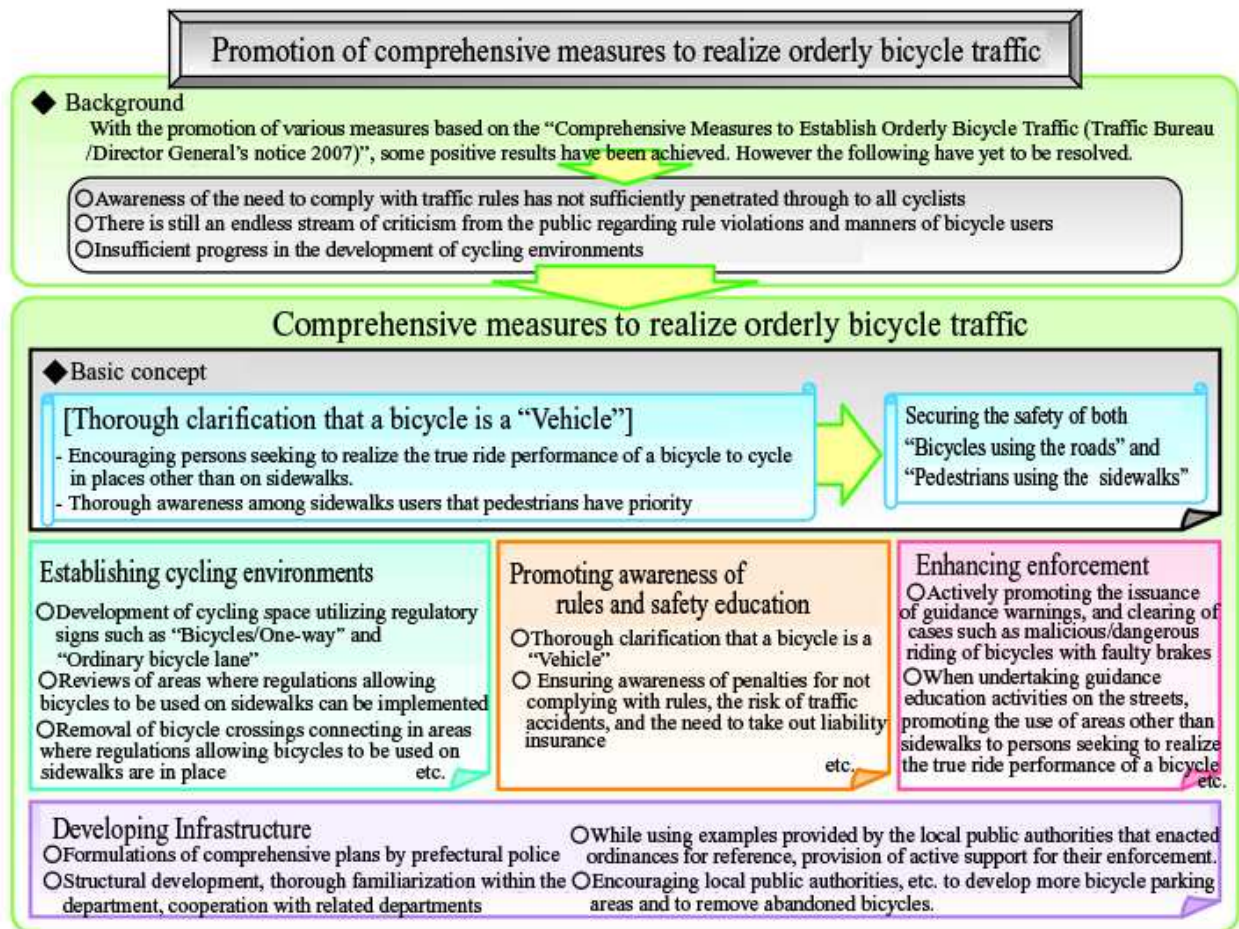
Promotion of comprehensive measures to realize orderly bicycle traffic

◆ Background
With the promotion of various measures based on the "Comprehensive Measures to Establish Orderly Bicycle Traffic (Traffic Bureau /Director General's notice 2007)", some positive results have been achieved. However the following have yet to be resolved.

○Awareness of the need to comply with traffic rules has not sufficiently penetrated through to all cyclists
○There is still an endless stream of criticism from the public regarding rule violations and manners of bicycle users
○Insufficient progress in the development of cycling environments

Comprehensive measures to realize orderly bicycle traffic

◆Basic concept

[Thorough clarification that a bicycle is a "Vehicle"]
- Encouraging persons seeking to realize the true ride performance of a bicycle to cycle in places other than on sidewalks.
- Thorough awareness among sidewalks users that pedestrians have priority

Securing the safety of both "Bicycles using the roads" and "Pedestrians using the sidewalks"

Establishing cycling environments
○Development of cycling space utilizing regulatory signs such as "Bicycles/One-way" and "Ordinary bicycle lane"
○Reviews of areas where regulations allowing bicycles to be used on sidewalks can be implemented
○Removal of bicycle crossings connecting in areas where regulations allowing bicycles to be used on sidewalks are in place etc.

Promoting awareness of rules and safety education
○Thorough clarification that a bicycle is a "Vehicle"
○ Ensuring awareness of penalties for not complying with rules, the risk of traffic accidents, and the need to take out liability insurance
etc.

Enhancing enforcement
○Actively promoting the issuance of guidance warnings, and clearing of cases such as malicious/dangerous riding of bicycles with faulty brakes
○When undertaking guidance education activities on the streets, promoting the use of areas other than sidewalks to persons seeking to realize the true ride performance of a bicycle etc.

Developing Infrastructure
○Formulations of comprehensive plans by prefectural police
○Structural development, thorough familiarization within the department, cooperation with related departments
○While using examples provided by the local public authorities that enacted ordinances for reference, provision of active support for their enforcement.
○Encouraging local public authorities, etc. to develop more bicycle parking areas and to remove abandoned bicycles.